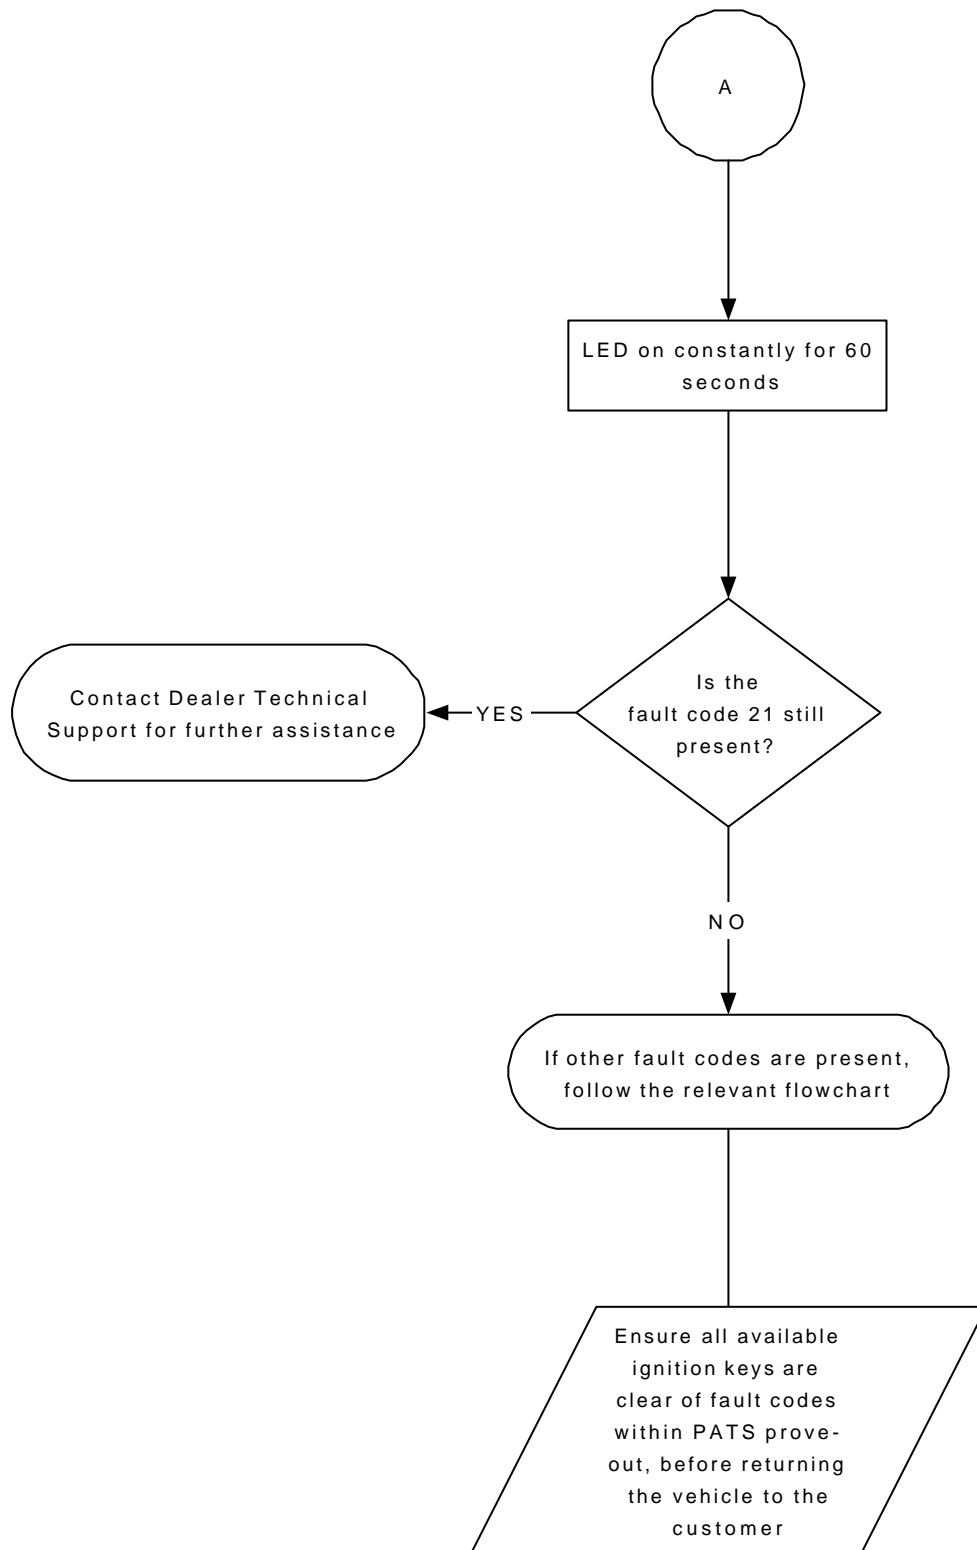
A

LED on constantly for 60 seconds

Is the fault code 21 still present?

YES

Contact Dealer Technical Support for further assistance

NO

If other fault codes are present, follow the relevant flowchart

Ensure all available ignition keys are clear of fault codes within PATS prove-out, before returning the vehicle to the customer